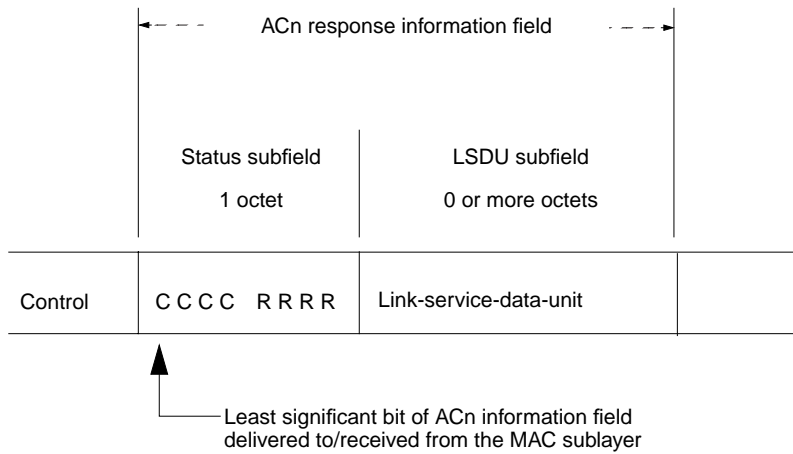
ACn response information field

Status subfield

1 octet

LSDU subfield

0 or more octets

Control

C C C C R R R R

Link-service-data-unit

Least significant bit of ACn information field delivered to/received from the MAC sublayer